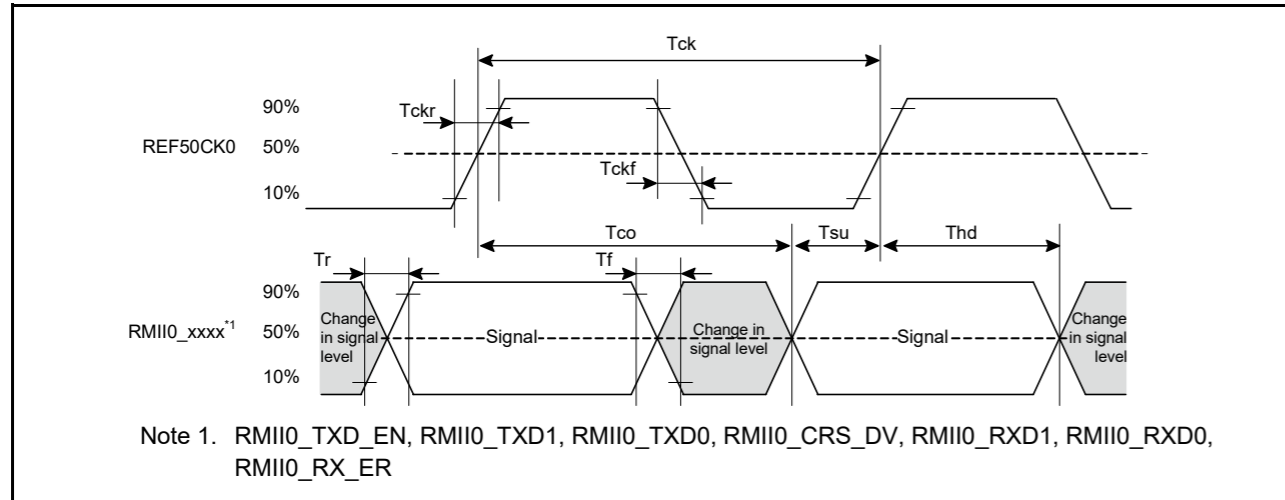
Tck

90%

Tckr

REF50CK0 50%

Tckf

10%

Tco Tsu Thd

Tr Tf

90%

RMII0_xxxx$^{*1}$ 50%

10%

Change in signal level

Signal

Change in signal level

Signal

Change in signal level

Note 1. RMII0_TXD_EN, RMII0_TXD1, RMII0_TXD0, RMII0_CRS_DV, RMII0_RXD1, RMII0_RXD0, RMII0_RX_ER